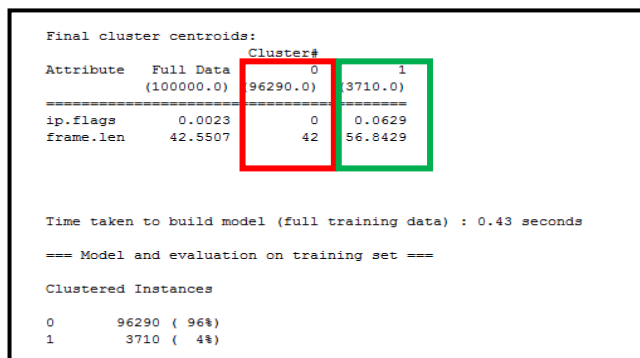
Final cluster centroids:

| Attribute | Full Data | Cluster# 0 | 1 |
|---|---|---|---|
| | (100000.0) | (96290.0) | (3710.0) |
| ip.flags | 0.0023 | 0 | 0.0629 |
| frame.len | 42.5507 | 42 | 56.8429 |

Time taken to build model (full training data) : 0.43 seconds

=== Model and evaluation on training set ===

Clustered Instances

0 96290 ( 96%)
1 3710 ( 4%)